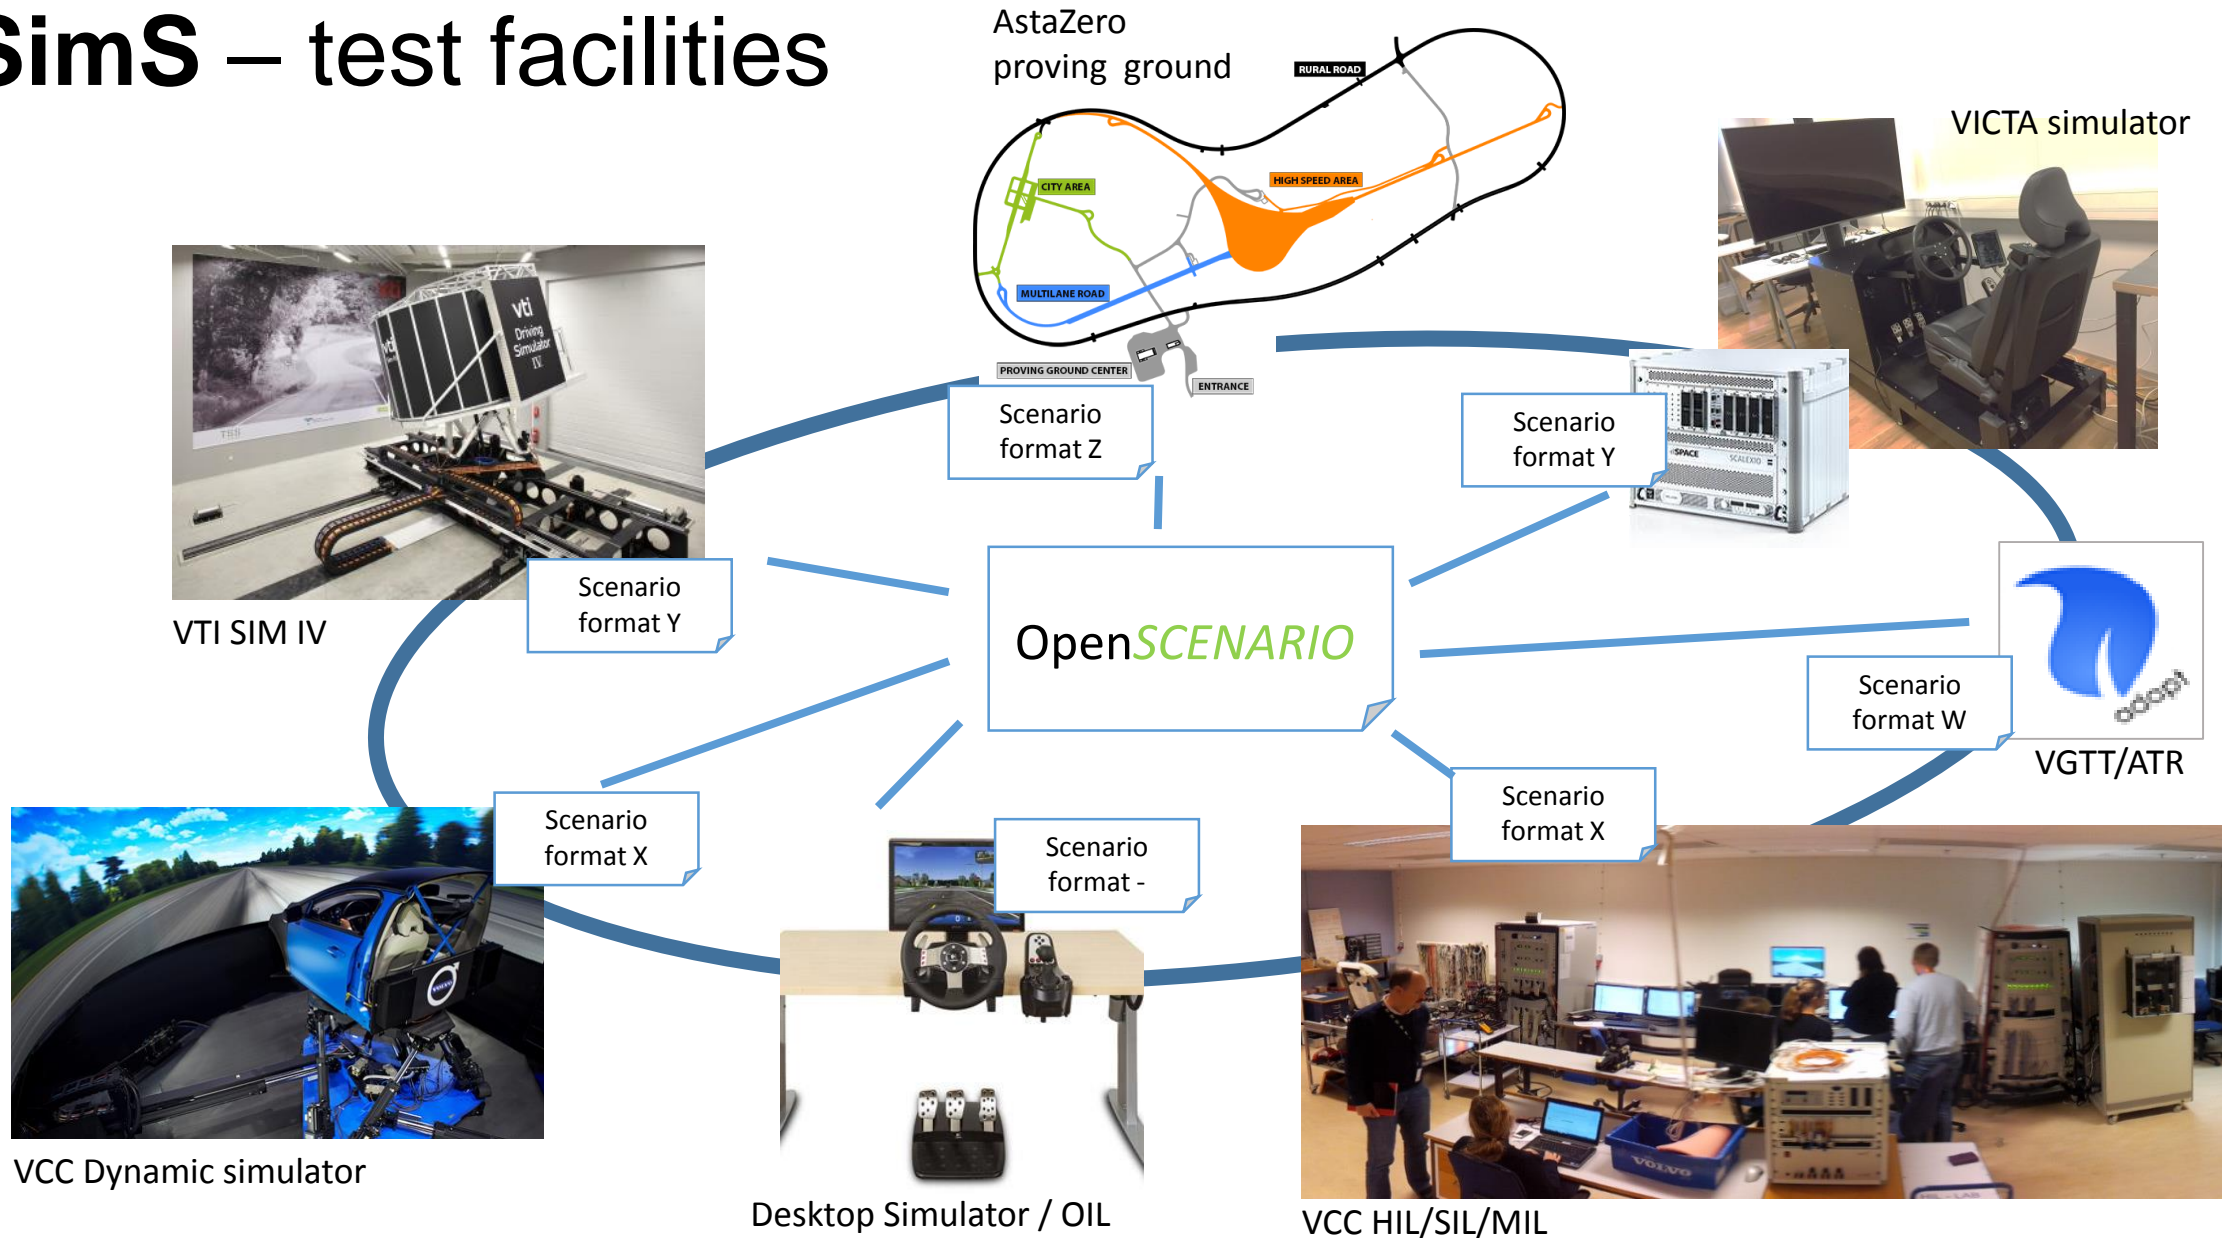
SimS – test facilities

AstaZero proving ground

RURAL ROAD

CITY AREA

HIGH SPEED AREA

MULTILANE ROAD

PROVING GROUND CENTER

ENTRANCE

VICTA simulator

vti Driving Simulator IV

VTI SIM IV

Scenario format Z

Scenario format Y

Scenario format Y

OpenSCENARIO

Scenario format W

VGTT/ATR

Scenario format X

Scenario format -

Scenario format X

VCC Dynamic simulator

Desktop Simulator / OIL

VCC HIL/SIL/MIL